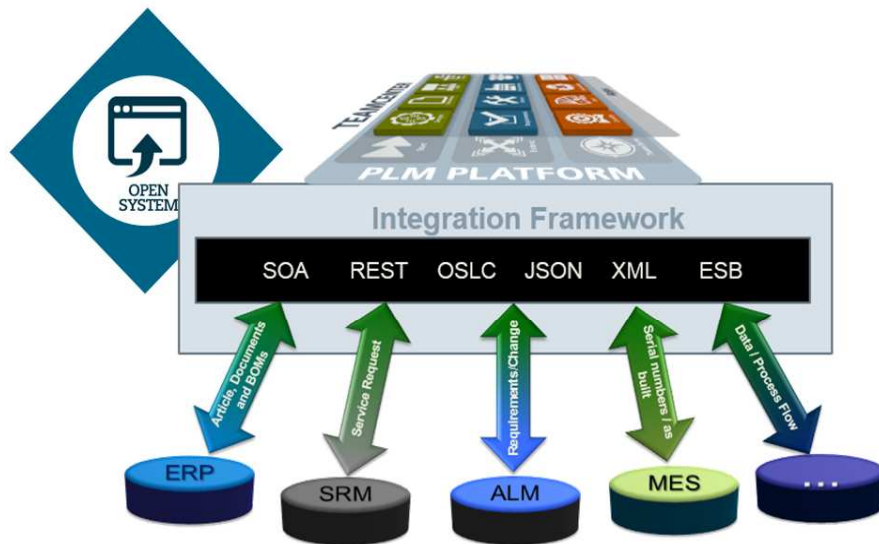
OPEN SYSTEM

TEAMCENTER

PLM PLATFORM

Integration Framework

SOA REST OSLC JSON XML ESB

Article, Documents and BOMs

Service Request

Requirements/Change

Serial numbers / as built

Data / Process Flow

ERP

SRM

ALM

MES

...